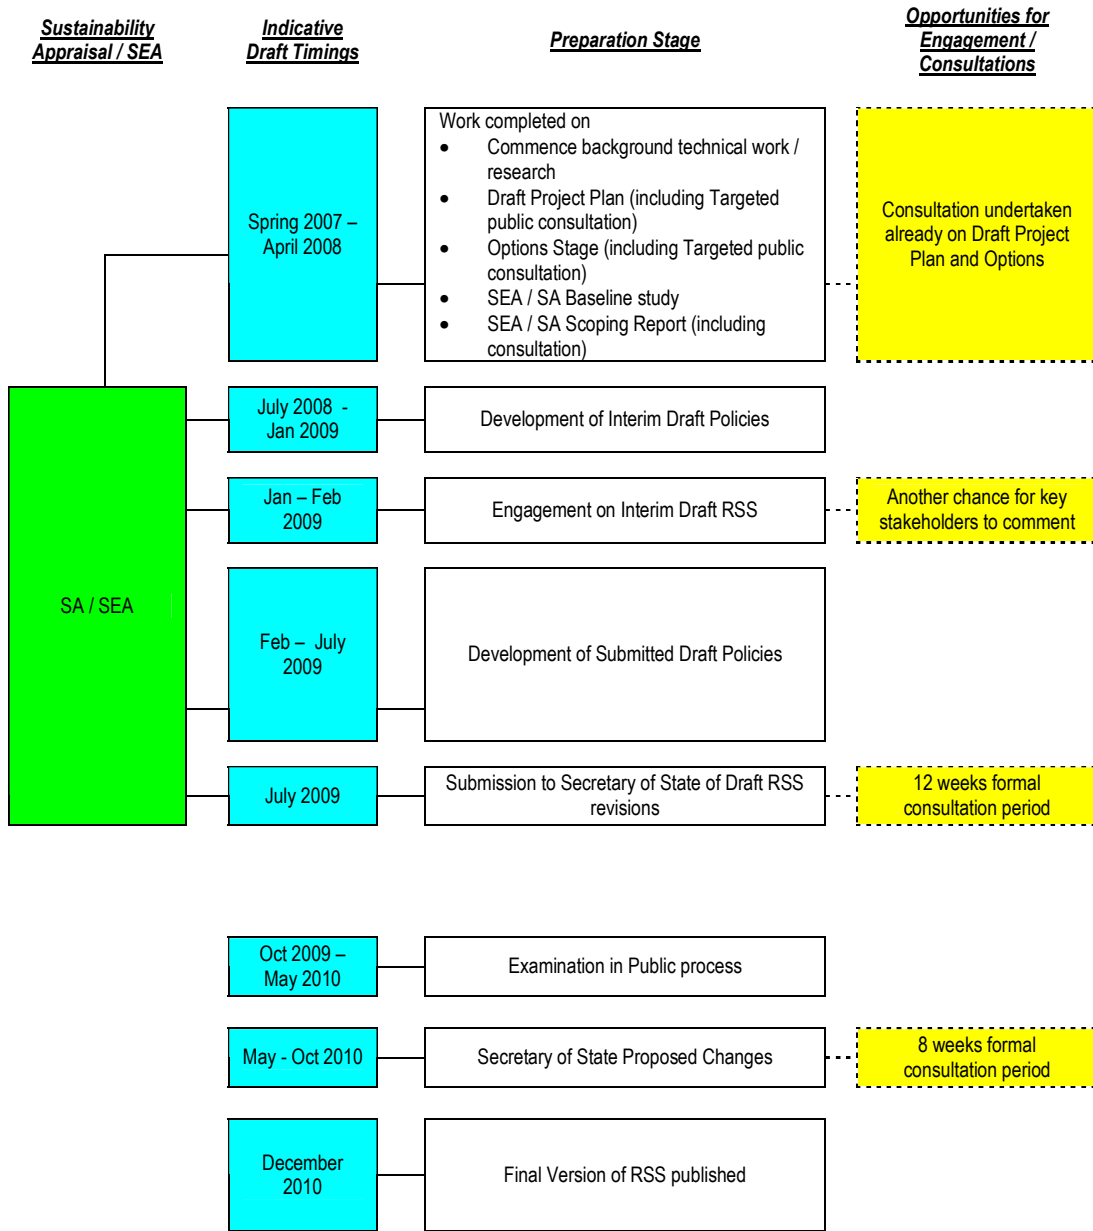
Sustainability Appraisal / SEA

Indicative Draft Timings

Preparation Stage

Opportunities for Engagement / Consultations

Spring 2007 – April 2008

Work completed on
- Commence background technical work / research
- Draft Project Plan (including Targeted public consultation)
- Options Stage (including Targeted public consultation)
- SEA / SA Baseline study
- SEA / SA Scoping Report (including consultation)

Consultation undertaken already on Draft Project Plan and Options

SA / SEA

July 2008 - Jan 2009

Development of Interim Draft Policies

Jan – Feb 2009

Engagement on Interim Draft RSS

Another chance for key stakeholders to comment

Feb – July 2009

Development of Submitted Draft Policies

July 2009

Submission to Secretary of State of Draft RSS revisions

12 weeks formal consultation period

Oct 2009 – May 2010

Examination in Public process

May - Oct 2010

Secretary of State Proposed Changes

8 weeks formal consultation period

December 2010

Final Version of RSS published